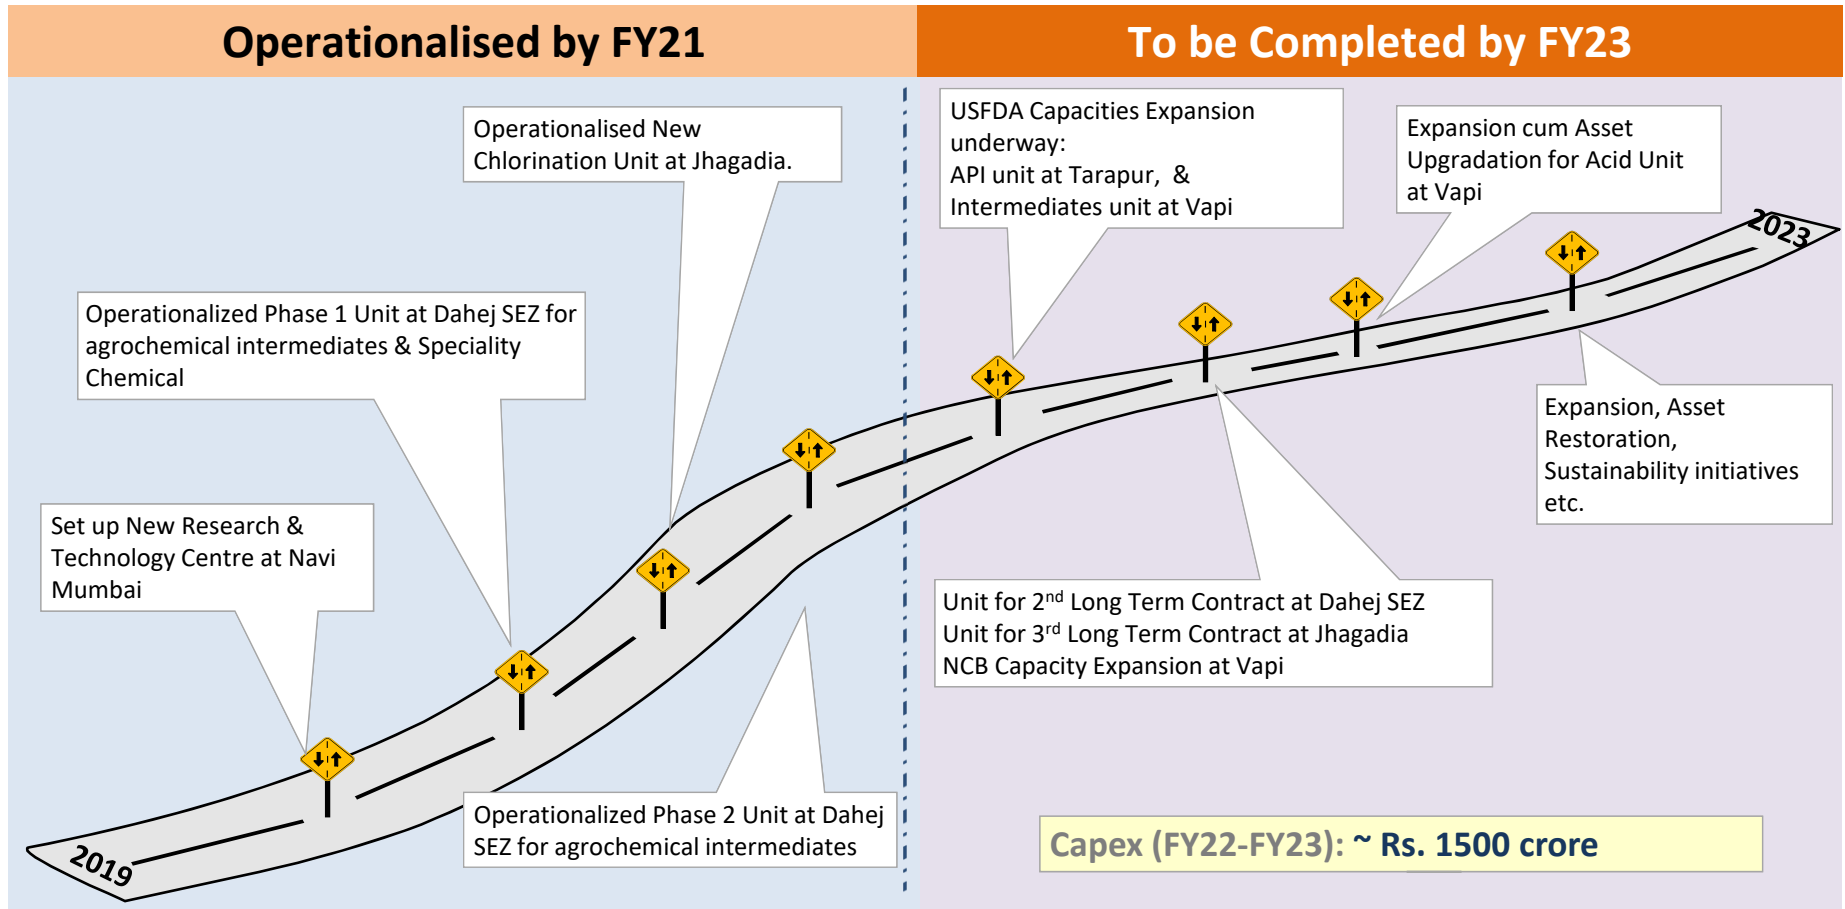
Operationalised by FY21

To be Completed by FY23

Operationalised New Chlorination Unit at Jhagadia.

USFDA Capacities Expansion underway:
API unit at Tarapur, &
Intermediates unit at Vapi

Expansion cum Asset Upgradation for Acid Unit at Vapi

2023

Operationalized Phase 1 Unit at Dahej SEZ for agrochemical intermediates & Speciality Chemical

Expansion, Asset Restoration, Sustainability initiatives etc.

Set up New Research & Technology Centre at Navi Mumbai

Unit for 2$^{nd}$ Long Term Contract at Dahej SEZ
Unit for 3$^{rd}$ Long Term Contract at Jhagadia
NCB Capacity Expansion at Vapi

2019

Operationalized Phase 2 Unit at Dahej SEZ for agrochemical intermediates

Capex (FY22-FY23): ~ Rs. 1500 crore